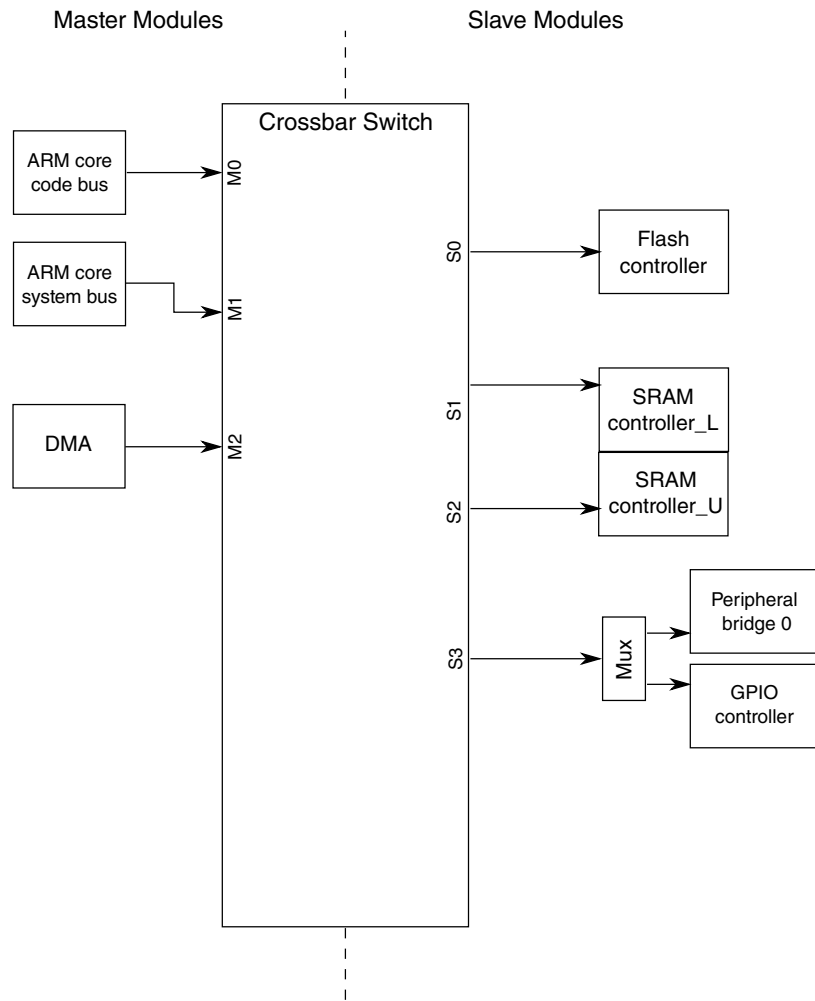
Master Modules

Slave Modules

Crossbar Switch

ARM core code bus

M0

ARM core system bus

M1

DMA

M2

S0

Flash controller

S1

SRAM controller_L

S2

SRAM controller_U

S3

Mux

Peripheral bridge 0

GPIO controller